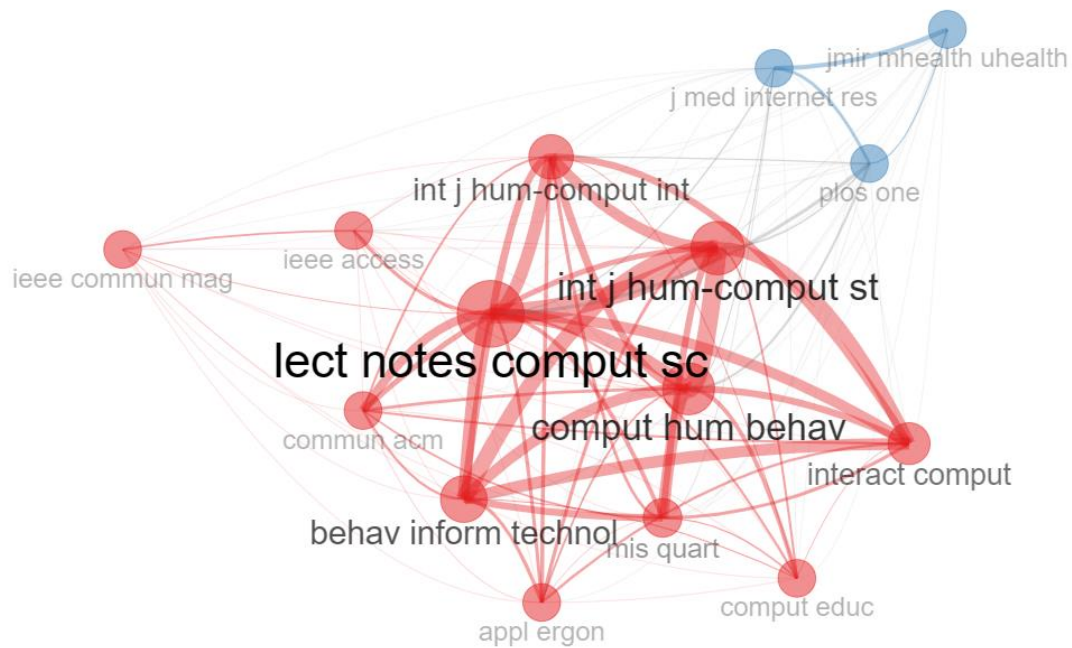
jmir mhealth uhealth
j med internet res
plos one
int j hum-comput int
ieee access
ieee commun mag
int j hum-comput st
lect notes comput sc
commun acm
comput hum behav
interact comput
behav inform technol
mis quart
comput educ
appl ergon